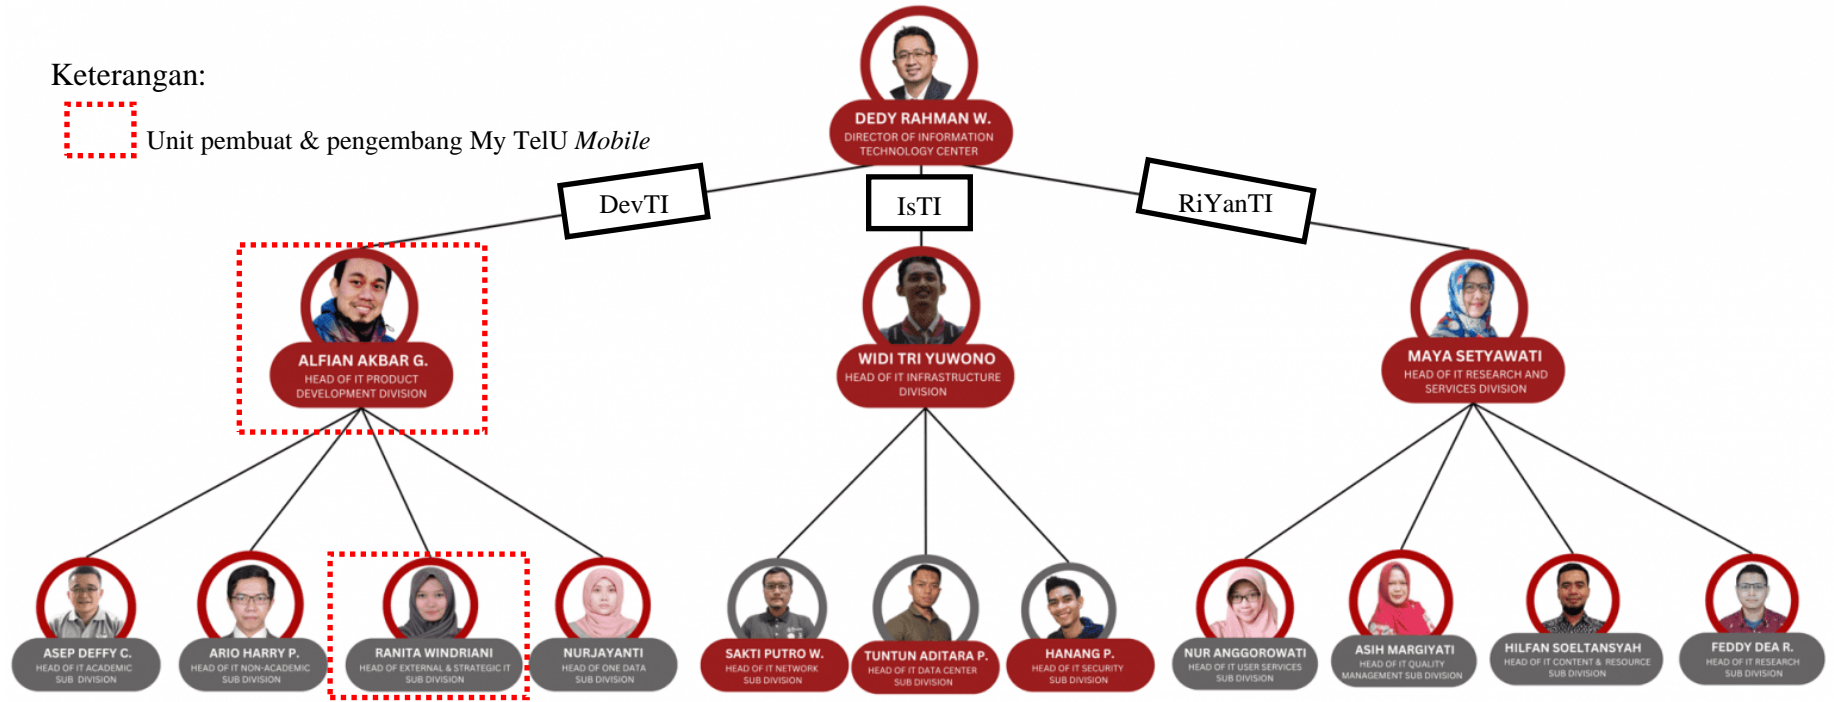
Keterangan:

Unit pembuat & pengembang My TelU *Mobile*

DEDY RAHMAN W.
DIRECTOR OF INFORMATION TECHNOLOGY CENTER

DevTI

IsTI

RiYanTI

ALFIAN AKBAR G.
HEAD OF IT PRODUCT DEVELOPMENT DIVISION

WIDI TRI YUWONO
HEAD OF IT INFRASTRUCTURE DIVISION

MAYA SETYAWATI
HEAD OF IT RESEARCH AND SERVICES DIVISION

ASEP DEFFY C.
HEAD OF IT ACADEMIC SUB DIVISION

ARIO HARRY P.
HEAD OF IT NON-ACADEMIC SUB DIVISION

RANITA WINDRIANI
HEAD OF EXTERNAL & STRATEGIC IT SUB DIVISION

NURJAYANTI
HEAD OF ONE DATA SUB DIVISION

SAKTI PUTRO W.
HEAD OF IT NETWORK SUB DIVISION

TUNTUN ADITARA P.
HEAD OF IT DATA CENTER SUB DIVISION

HANANG P.
HEAD OF IT SECURITY SUB DIVISION

NUR ANGGOROWATI
HEAD OF IT USER SERVICES SUB DIVISION

ASIH MARGIYATI
HEAD OF IT QUALITY MANAGEMENT SUB DIVISION

HILFAN SOELTANSYAH
HEAD OF IT CONTENT & RESOURCE SUB DIVISION

FEDDY DEA R.
HEAD OF IT RESEARCH SUB DIVISION